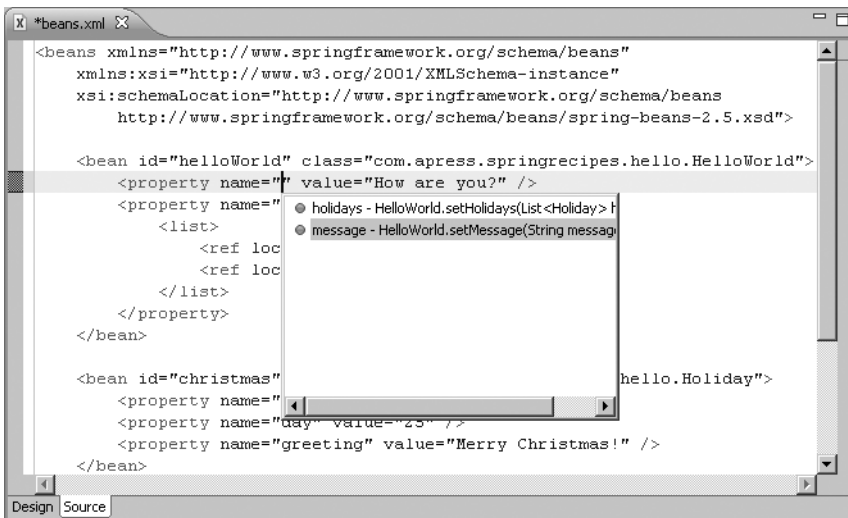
*beans.xml

<beans xmlns="http://www.springframework.org/schema/beans"
    xmlns:xsi="http://www.w3.org/2001/XMLSchema-instance"
    xsi:schemaLocation="http://www.springframework.org/schema/beans
        http://www.springframework.org/schema/beans/spring-beans-2.5.xsd">

    <bean id="helloWorld" class="com.apress.springrecipes.hello.HelloWorld">
        <property name="" value="How are you?" />
        <property name="
            <list>
                <ref loc
                <ref loc
            </list>
        </property>
    </bean>

    <bean id="christmas" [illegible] hello.Holiday">
        <property name="
        <property name="day" value="25" />
        <property name="greeting" value="Merry Christmas!" />
    </bean>

holidays - HelloWorld.setHolidays(List<Holiday> h
message - HelloWorld.setMessage(String messag

Design Source